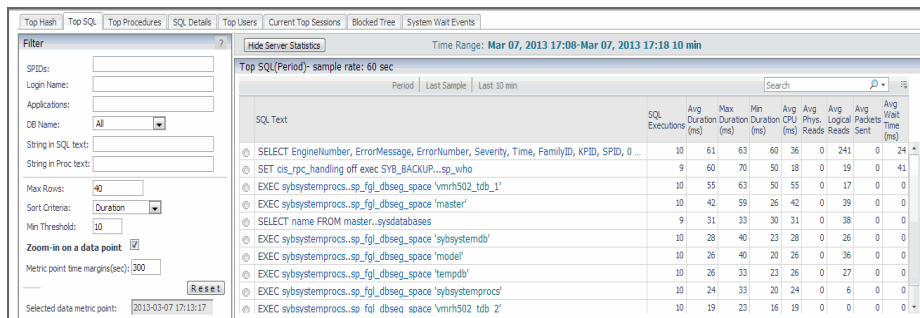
Top Hash | Top SQL | Top Procedures | SQL Details | Top Users | Current Top Sessions | Blocked Tree | System Wait Events

Filter

SPIDs:
Login Name:
Applications:
DB Name: All
String in SQL text:
String in Proc text:
Max Rows: 40
Sort Criteria: Duration
Min Threshold: 10
Zoom-in on a data point
Metric point time margins(sec): 300
Reset
Selected data metric point: 2013-03-07 17:13:17

Hide Server Statistics
Time Range: Mar 07, 2013 17:08-Mar 07, 2013 17:18 10 min

Top SQL(Period)- sample rate: 60 sec

Period | Last Sample | Last 10 min
Search

| SQL Text | SQL Executions | Avg Duration (ms) | Max Duration (ms) | Min Duration (ms) | Avg CPU (ms) | Avg Phys. Reads | Avg Logical Reads | Avg Packets Sent | Avg Wait Time (ms) |
|---|---|---|---|---|---|---|---|---|---|
| SELECT EngineNumber, ErrorMessage, ErrorNumber, Severity, Time, FamilyID, KPID, SPID, 0 ... | 10 | 61 | 63 | 60 | 36 | 0 | 241 | 0 | 24 |
| SET cis_rpc_handling off exec SYB_BACKUP...sp_who | 9 | 60 | 70 | 50 | 18 | 0 | 19 | 0 | 41 |
| EXEC sybsystemprocs..sp_fgl_dbseg_space 'vmrh502_tdb_1' | 10 | 55 | 63 | 50 | 55 | 0 | 17 | 0 | 0 |
| EXEC sybsystemprocs..sp_fgl_dbseg_space 'master' | 10 | 42 | 59 | 26 | 42 | 0 | 39 | 0 | 0 |
| SELECT name FROM master..sysdatabases | 9 | 31 | 33 | 30 | 31 | 0 | 38 | 0 | 0 |
| EXEC sybsystemprocs..sp_fgl_dbseg_space 'sybsystemdb' | 10 | 28 | 40 | 23 | 28 | 0 | 26 | 0 | 0 |
| EXEC sybsystemprocs..sp_fgl_dbseg_space 'model' | 10 | 26 | 40 | 20 | 26 | 0 | 36 | 0 | 0 |
| EXEC sybsystemprocs..sp_fgl_dbseg_space 'tempdb' | 10 | 26 | 33 | 23 | 26 | 0 | 27 | 0 | 0 |
| EXEC sybsystemprocs..sp_fgl_dbseg_space 'sybsystemprocs' | 10 | 24 | 33 | 20 | 24 | 0 | 6 | 0 | 0 |
| EXEC sybsystemprocs..sp_fgl_dbseg_space 'vmrh502_tdb_2' | 10 | 19 | 23 | 16 | 19 | 0 | 16 | 0 | 0 |